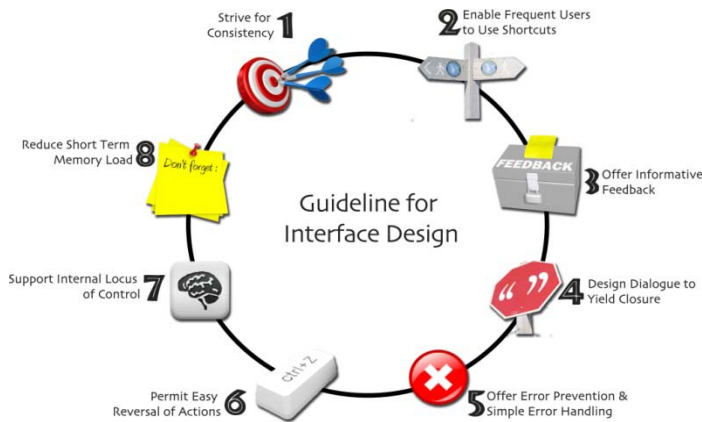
Guideline for Interface Design

Strive for Consistency 1

2 Enable Frequent Users to Use Shortcuts

FEEDBACK

3 Offer Informative Feedback

4 Design Dialogue to Yield Closure

5 Offer Error Prevention & Simple Error Handling

ctrl+Z

Permit Easy Reversal of Actions 6

Support Internal Locus of Control 7

Reduce Short Term Memory Load 8

Don't forget: